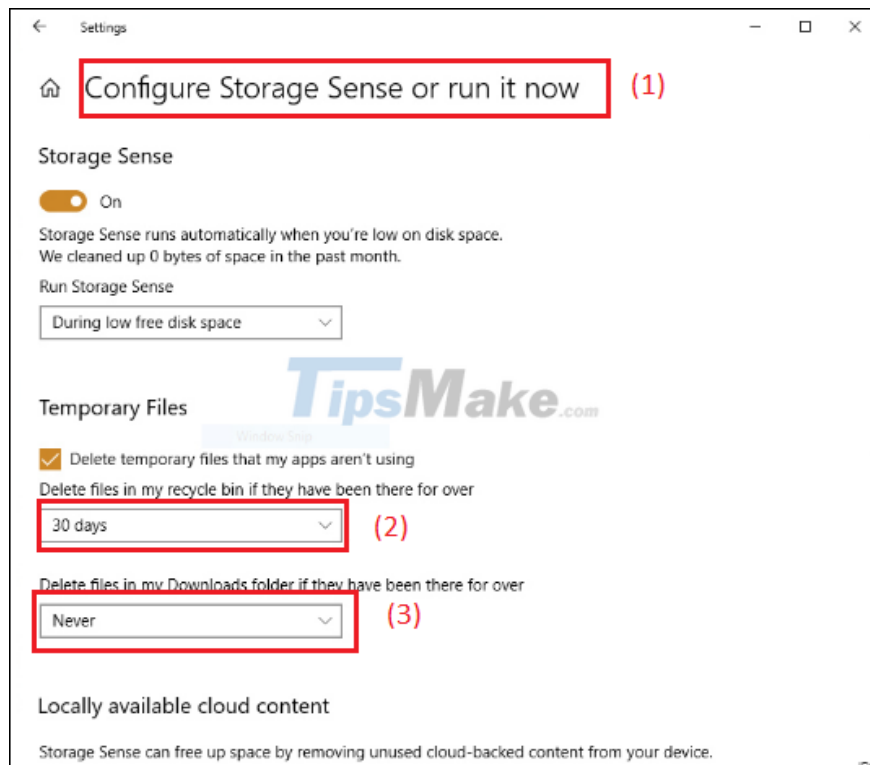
Settings

Configure Storage Sense or run it now

(1)

Storage Sense

On

Storage Sense runs automatically when you're low on disk space.
We cleaned up 0 bytes of space in the past month.

Run Storage Sense

During low free disk space

TipsMake.com

Temporary Files

Window Snip

Delete temporary files that my apps aren't using

Delete files in my recycle bin if they have been there for over

30 days

(2)

Delete files in my Downloads folder if they have been there for over

Never

(3)

Locally available cloud content

Storage Sense can free up space by removing unused cloud-backed content from your device.